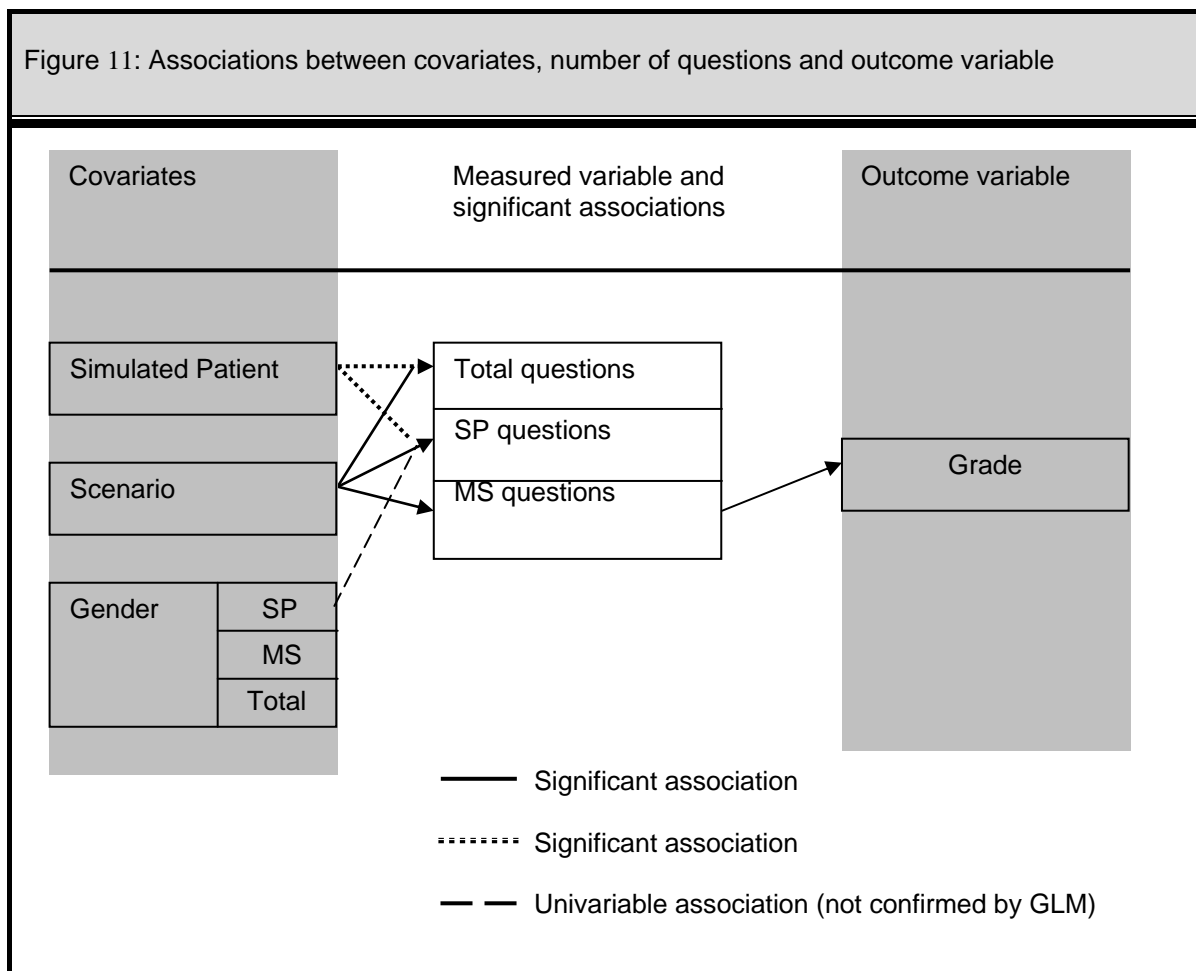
Figure 11: Associations between covariates, number of questions and outcome variable

Covariates

Measured variable and significant associations

Outcome variable

Simulated Patient

Scenario

Gender

SP

MS

Total

Total questions

SP questions

MS questions

Grade

Significant association

Significant association

Univariable association (not confirmed by GLM)